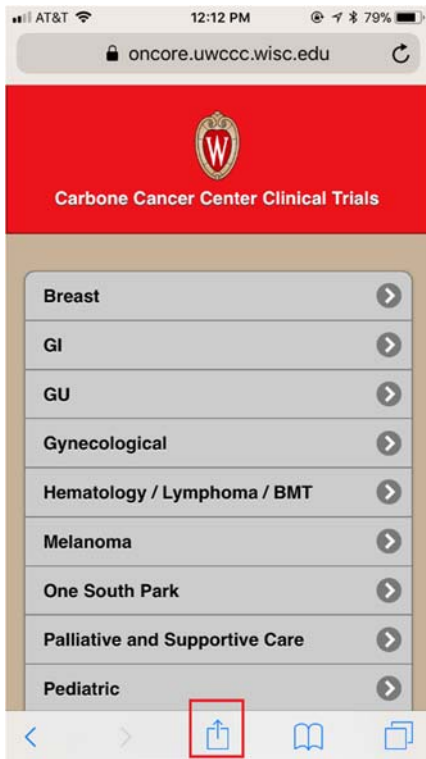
AT&T 12:12 PM 79%

oncore.uwccc.wisc.edu

W

Carbone Cancer Center Clinical Trials

Breast

GI

GU

Gynecological

Hematology / Lymphoma / BMT

Melanoma

One South Park

Palliative and Supportive Care

Pediatric